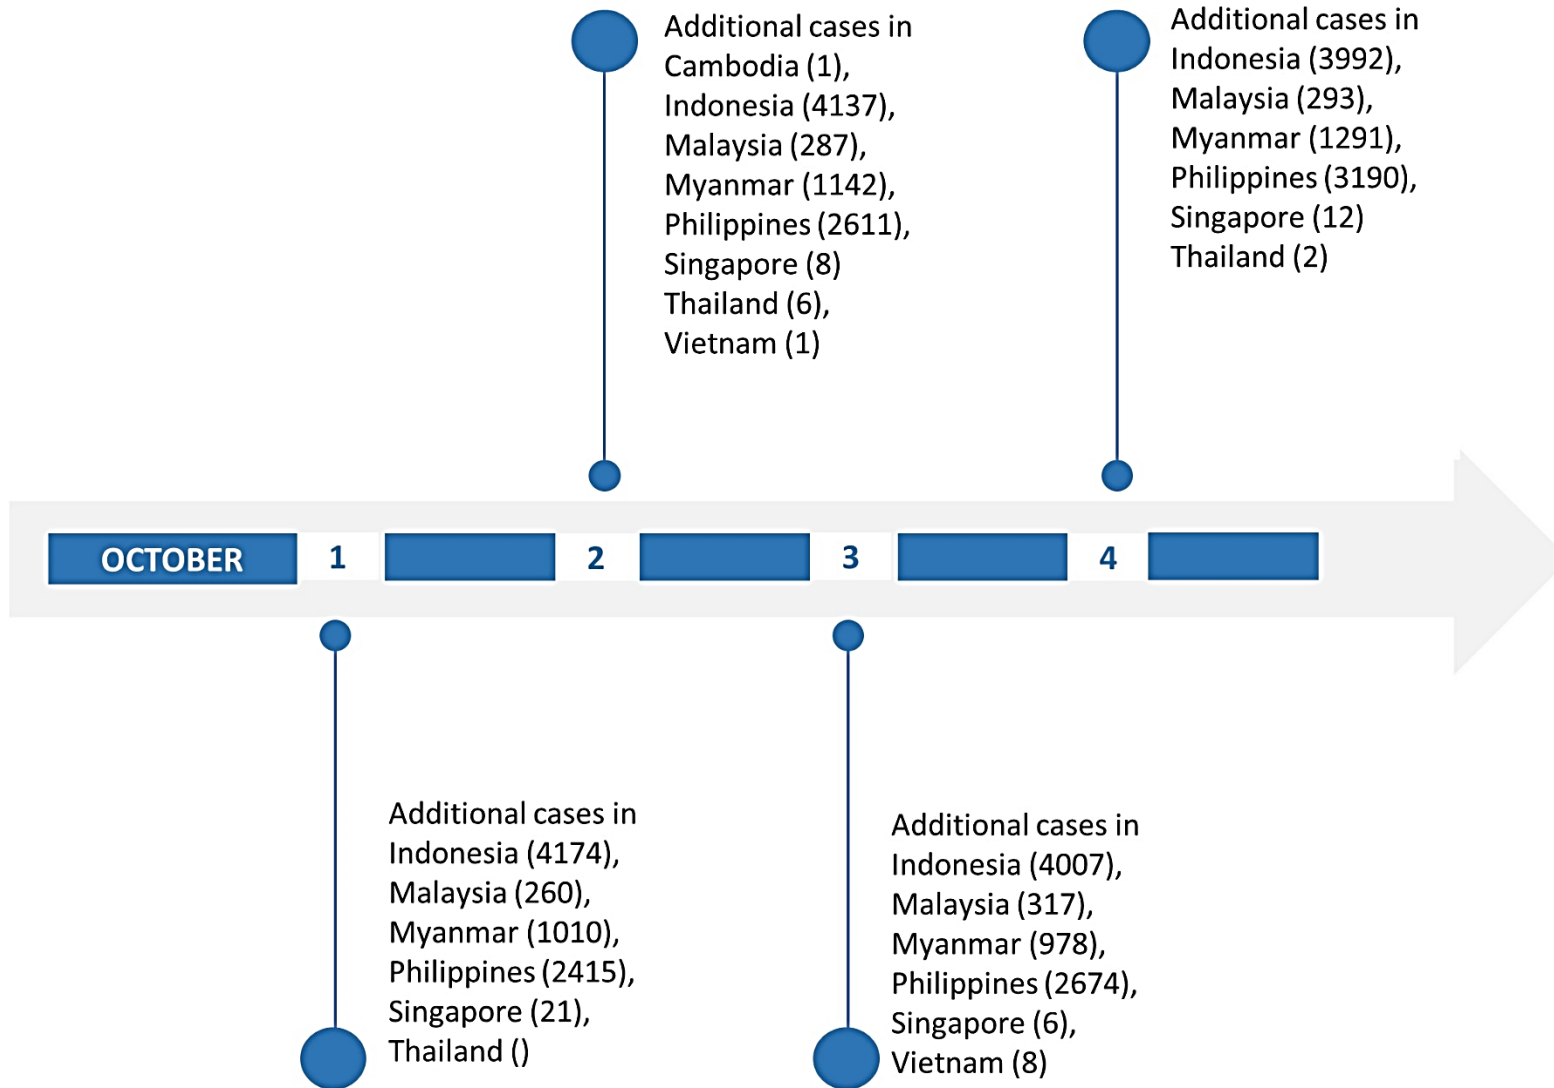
OCTOBER 1 2 3 4

Additional cases in Indonesia (4174), Malaysia (260), Myanmar (1010), Philippines (2415), Singapore (21), Thailand ()

Additional cases in Cambodia (1), Indonesia (4137), Malaysia (287), Myanmar (1142), Philippines (2611), Singapore (8) Thailand (6), Vietnam (1)

Additional cases in Indonesia (4007), Malaysia (317), Myanmar (978), Philippines (2674), Singapore (6), Vietnam (8)

Additional cases in Indonesia (3992), Malaysia (293), Myanmar (1291), Philippines (3190), Singapore (12) Thailand (2)